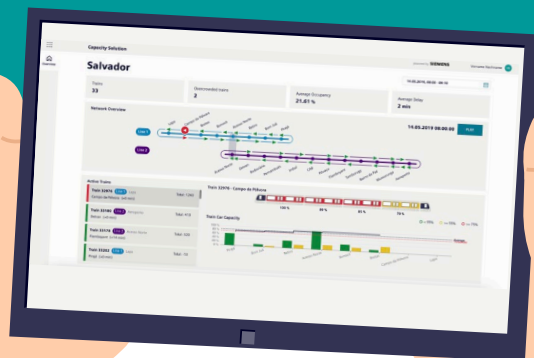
Capacity Solution

SIEMENS

Salvador

Trains
33

Overcrowded trains
2

Average Occupancy
21.61 %

Average Delay
2 min

Network Overview

Line 1

Line 2

14.05.2019 00:00

PLAY

Active Trains

Train 22476

Train 22180

Train 22465

Train 22163

Train 22262

Train 22476 - Campo da Pólvora

100 %

80 %

Train Car Capacity

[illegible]